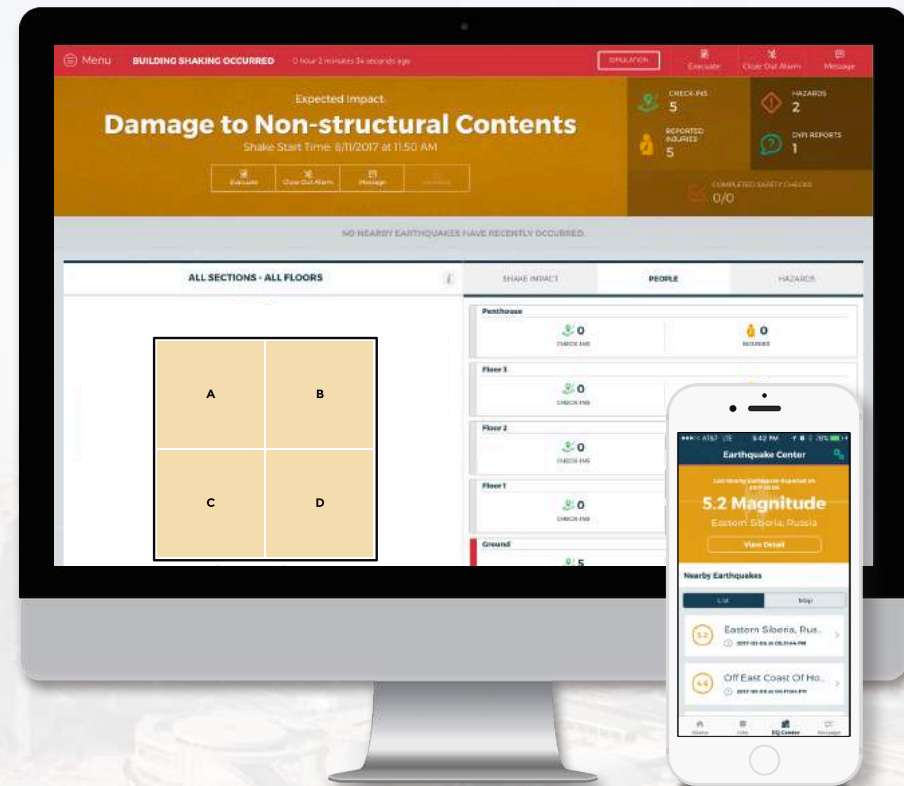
Menu BUILDING SHAKING OCCURRED 0 hour 2 minutes 34 seconds ago

SIMULATION Evacuate Close Out Alarm Message

Expected Impact:

Damage to Non-structural Contents

Shake Start Time: 8/11/2017 at 11:50 AM

Evacuate Close Out Alarm Message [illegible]

CHECK-INS 5

HAZARDS 2

REPORTED INJURIES 5

DYFI REPORTS 1

COMPLETED SAFETY CHECKS 0/0

NO NEARBY EARTHQUAKES HAVE RECENTLY OCCURRED.

ALL SECTIONS - ALL FLOORS

| A | B |
|---|---|
| C | D |

SHAKE IMPACT PEOPLE HAZARDS

Penthouse
0 CHECK-INS
0 INJURIES

Floor 3
0 CHECK-INS

Floor 2
0 CHECK-INS

Floor 1
0 CHECK-INS

Ground
5

AT&T LTE 5:42 PM 76%

Earthquake Center

Last Nearby Earthquake Reported on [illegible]

5.2 Magnitude

Eastern Siberia, Russia

View Detail

Nearby Earthquakes

List Map

5.2 Eastern Siberia, Rus...
2017-03-03 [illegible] PM

4.6 Off East Coast Of Ho...
2017-03-03 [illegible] PM

Home Info EQ Center Message